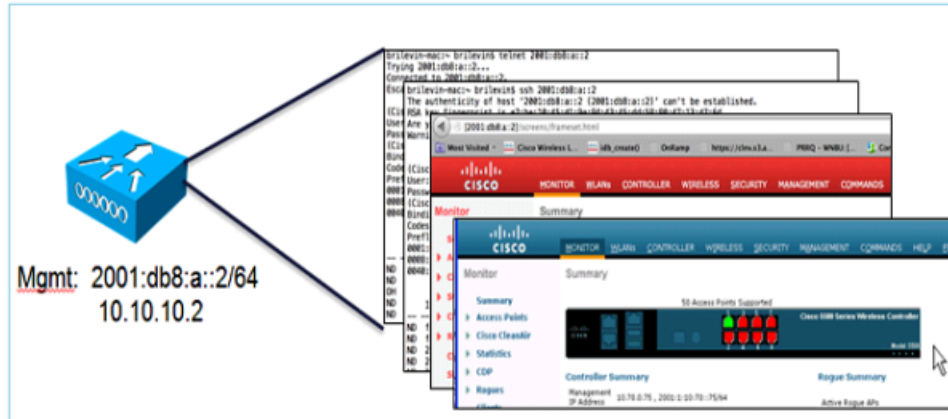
brilevin-mac:~ brilevin$ telnet 2001:db8:a::2
Trying 2001:db8:a::2...
Connected to 2001:db8:a::2.
Esc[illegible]

brilevin-mac:~ brilevin$ ssh 2001:db8:a::2
The authenticity of host '2001:db8:a::2 (2001:db8:a::2)' can't be established.
RSA key fingerprint is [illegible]

[2001:db8:a::2]/screens/frameset.html

Most Visited | Cisco Wireless L... | idb_create() | OnRamp | https://clnv.s3.a... | PRRQ - WNBU [... | Co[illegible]

CISCO | MONITOR | WLANs | CONTROLLER | WIRELESS | SECURITY | MANAGEMENT | COMMANDS

Monitor | Summary

CISCO | MONITOR | WLANs | CONTROLLER | WIRELESS | SECURITY | MANAGEMENT | COMMANDS | HELP | F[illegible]

Monitor

Summary
Access Points
Cisco CleanAir
Statistics
CDP
Rogues

Summary

50 Access Points Supported

Cisco 5500 Series Wireless Controller

Controller Summary

Management IP Address 10.70.0.75 , 2001:1:10:70::75/64

Rogue Summary

Active Rogue APs

Mgmt: 2001:db8:a::2/64
10.10.10.2